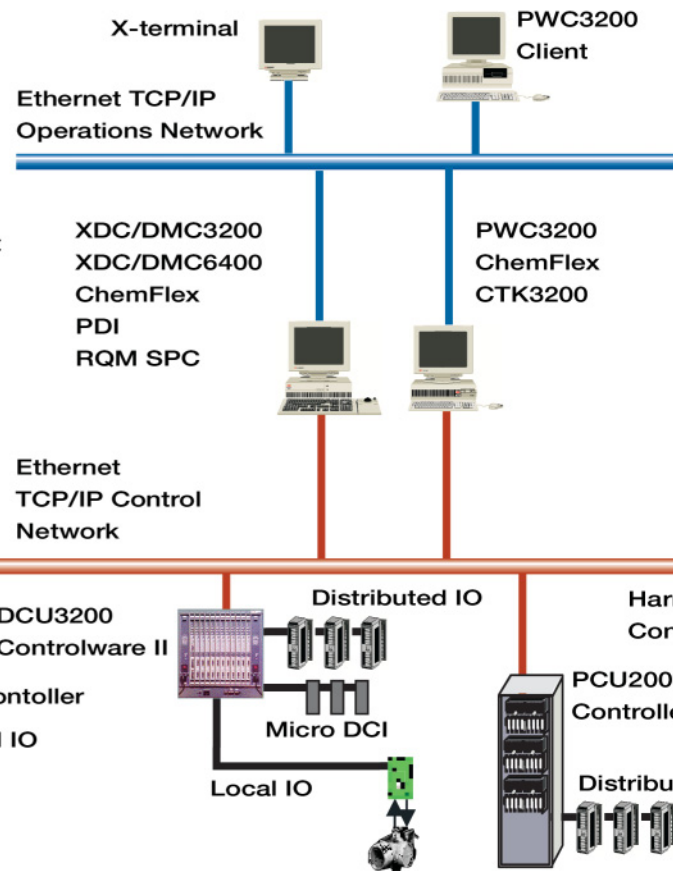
X-terminal

PWC3200
Client

Ethernet TCP/IP
Operations Network

XDC/DMC3200
XDC/DMC6400
ChemFlex
PDI
RQM SPC

PWC3200
ChemFlex
CTK3200

Ethernet
TCP/IP Control
Network

DCU3200
Controlware II

ontoller

IO

Distributed IO

Micro DCI

Local IO

Har
Cor

PCU200
Controlle

Distribu